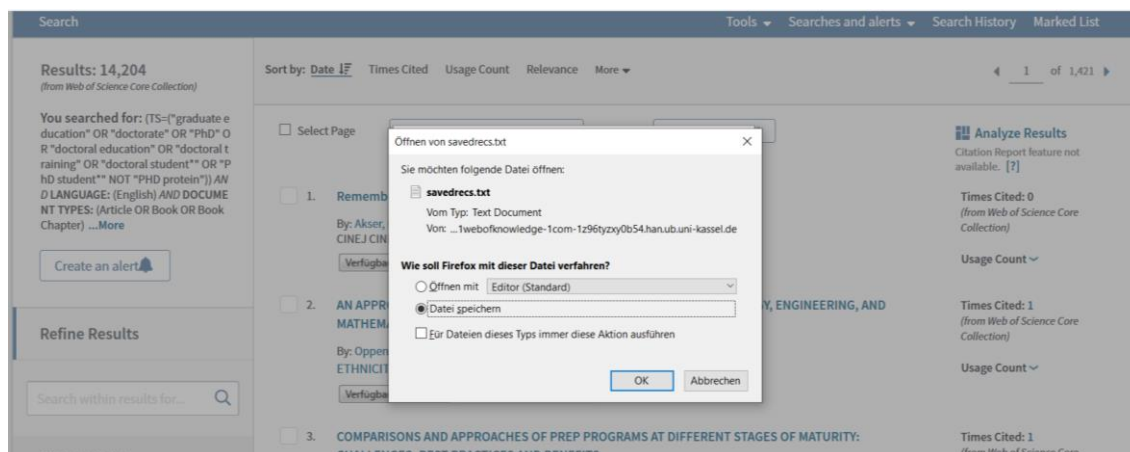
Search

Tools ▾ Searches and alerts ▾ Search History Marked List

Results: 14,204
(from Web of Science Core Collection)

You searched for: (TS=("graduate education" OR "doctorate" OR "PhD" OR "doctoral education" OR "doctoral training" OR "doctoral student*" OR "PhD student*" NOT "PHD protein")) AND LANGUAGE: (English) AND DOCUMENT TYPES: (Article OR Book OR Book Chapter) ...More

Create an alert

Refine Results

Search within results for...

Sort by: Date Times Cited Usage Count Relevance More ▾

◀ 1 of 1,421 ▶

☐ Select Page

1. Rememb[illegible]
By: Akser, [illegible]
CINEJ CIN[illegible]
Verfügba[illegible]

2. AN APPR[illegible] Y, ENGINEERING, AND MATHEM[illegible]
By: Oppen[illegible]
ETHNICIT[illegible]
Verfügba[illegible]

3. COMPARISONS AND APPROACHES OF PREP PROGRAMS AT DIFFERENT STAGES OF MATURITY:

Analyze Results
Citation Report feature not available. [?]

Times Cited: 0
(from Web of Science Core Collection)
Usage Count ⌄

Times Cited: 1
(from Web of Science Core Collection)
Usage Count ⌄

Times Cited: 1

Öffnen von savedrecs.txt ×

Sie möchten folgende Datei öffnen:
savedrecs.txt
Vom Typ: Text Document
Von: ...1webofknowledge-1com-1z96tyzxy0b54.han.ub.uni-kassel.de

Wie soll Firefox mit dieser Datei verfahren?
○ Öffnen mit Editor (Standard)
◉ Datei speichern
☐ Für Dateien dieses Typs immer diese Aktion ausführen

OK Abbrechen